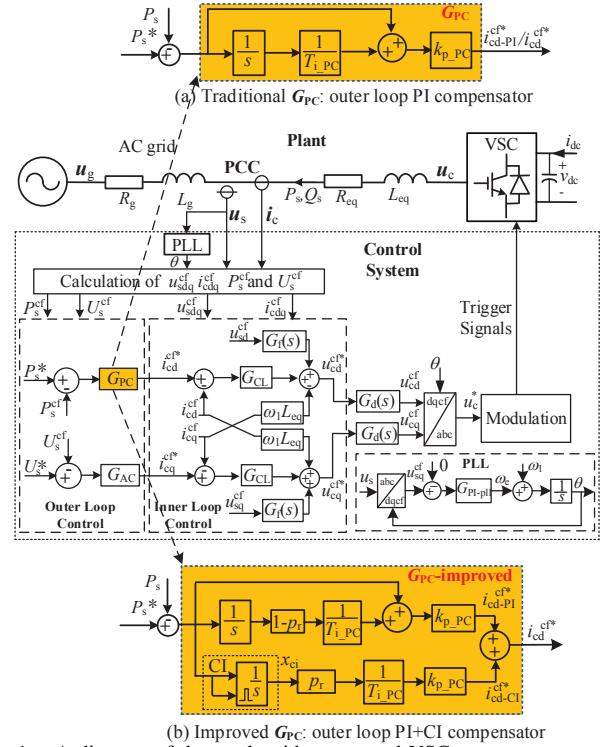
$P_s$
$P_s*$
f
$G_{PC}$
$\frac{1}{s}$
$\frac{1}{T_{i\_PC}}$
+
+
$k_{p\_PC}$
$i_{cd\text{-}PI}^{cf*}/i_{cd}^{cf*}$
(a) Traditional $G_{PC}$: outer loop PI compensator

Plant
AC grid
$u_g$
$R_g$
$L_g$
PCC
$u_s$
$i_c$
$P_s, Q_s$
$R_{eq}$
$L_{eq}$
$u_c$
VSC
$i_{dc}$
+
$v_{dc}$
-
PLL
$\theta$
Control System
Calculation of $u_{sdq}^{cf}$ $i_{cdq}^{cf}$ $P_s^{cf}$ and $U_s^{cf}$
$P_s^{cf}$
$U_s^{cf}$
$u_{sdq}^{cf}$
$i_{cdq}^{cf}$
Trigger Signals
$P_s*$
-
+
$G_{PC}$
$P_s^{cf}$
$U_s^{cf}$
$U_s*$
-
+
$G_{AC}$
Outer Loop Control
$i_{cd}^{cf*}$
$i_{cd}^{cf}$
$i_{cq}^{cf}$
$i_{cq}^{cf*}$
$u_{sd}^{cf}$
$G_f(s)$
$G_{CL}$
$\omega_1 L_{eq}$
$\omega_1 L_{eq}$
$G_{CL}$
$u_{sq}^{cf}$
$G_f(s)$
Inner Loop Control
$u_{cd}^{cf*}$
$u_{cq}^{cf*}$
$G_d(s)$
$G_d(s)$
$\theta$
$u_{cd}^{cf}$
$u_{cq}^{cf}$
dqcf
abc
$u_c^*$
Modulation
PLL
$u_s$
abc
dqcf
$u_{sq}^{cf}$
0
$G_{PI\text{-}pll}$
$\omega_c$
$\omega_1$
$\frac{1}{s}$
$\theta$

$P_s$
$P_s*$
f
$G_{PC}$-improved
$\frac{1}{s}$
$1\text{-}p_r$
$\frac{1}{T_{i\_PC}}$
+
+
$k_{p\_PC}$
$i_{cd\text{-}PI}^{cf*}$
$i_{cd}^{cf*}$
CI
$\frac{1}{s}$
$x_{ci}$
$p_r$
$\frac{1}{T_{i\_PC}}$
$k_{p\_PC}$
$i_{cd\text{-}CI}^{cf*}$
(b) Improved $G_{PC}$: outer loop PI+CI compensator